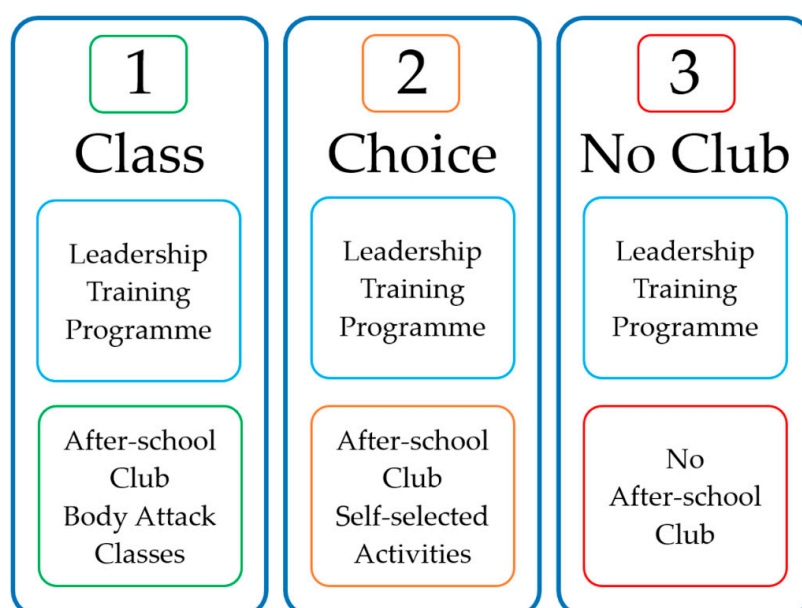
1
Class

Leadership Training Programme

After-school Club Body Attack Classes

2
Choice

Leadership Training Programme

After-school Club Self-selected Activities

3
No Club

Leadership Training Programme

No After-school Club